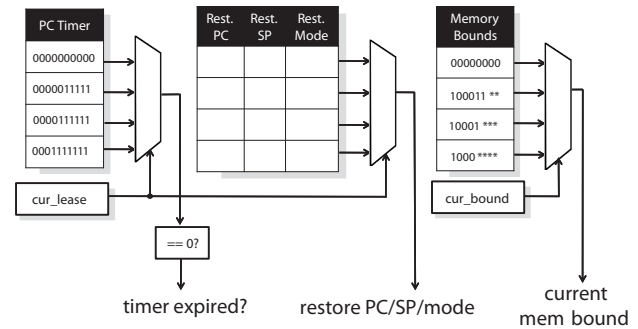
PC Timer

0000000000

0000011111

0000111111

0001111111

| Rest. PC | Rest. SP | Rest. Mode |
|---|---|---|
| | | |
| | | |
| | | |
| | | |

Memory Bounds

00000000

100011 **

10001 ***

1000 ****

cur_lease

cur_bound

== 0?

timer expired?

restore PC/SP/mode

current mem bound